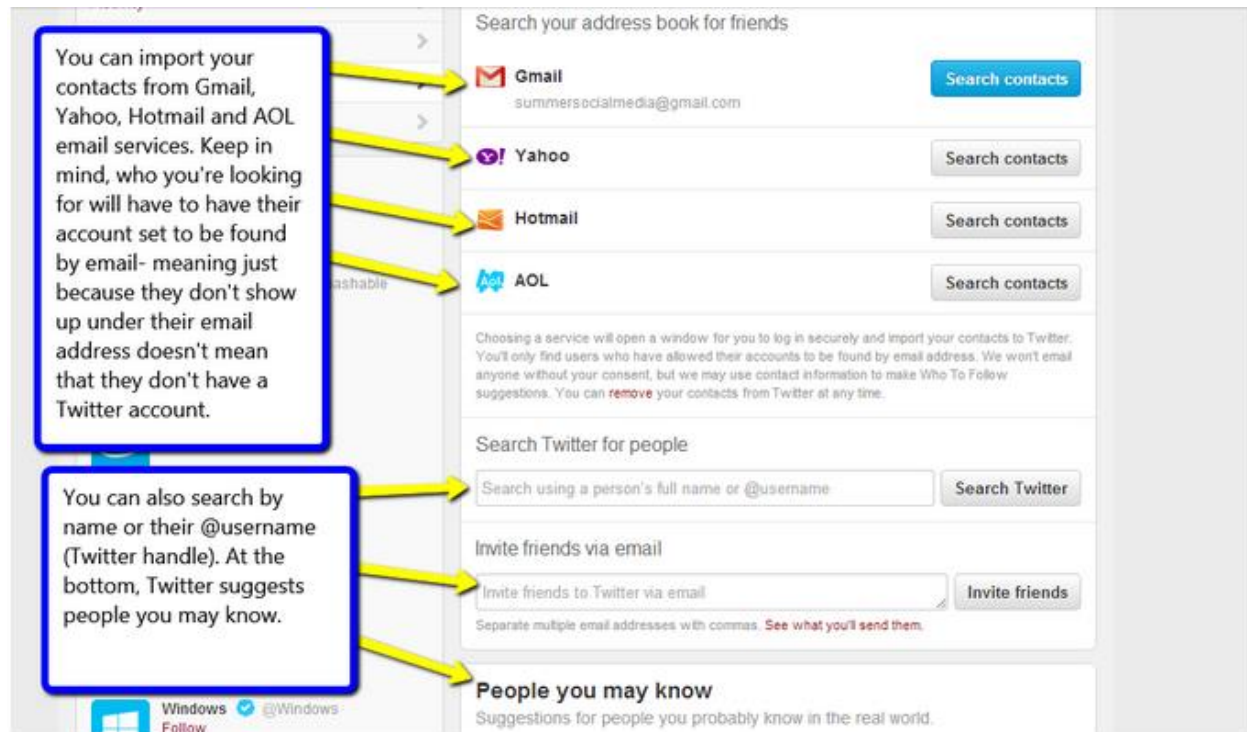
You can import your contacts from Gmail, Yahoo, Hotmail and AOL email services. Keep in mind, who you're looking for will have to have their account set to be found by email- meaning just because they don't show up under their email address doesn't mean that they don't have a Twitter account.

You can also search by name or their @username (Twitter handle). At the bottom, Twitter suggests people you may know.

ashable

Windows @Windows
Follow

Search your address book for friends

Gmail
summersocialmedia@gmail.com
Search contacts

Yahoo
Search contacts

Hotmail
Search contacts

AOL
Search contacts

Choosing a service will open a window for you to log in securely and import your contacts to Twitter. You'll only find users who have allowed their accounts to be found by email address. We won't email anyone without your consent, but we may use contact information to make Who To Follow suggestions. You can remove your contacts from Twitter at any time.

Search Twitter for people

Search using a person's full name or @username
Search Twitter

Invite friends via email

Invite friends to Twitter via email
Invite friends

Separate multiple email addresses with commas. See what you'll send them.

People you may know

Suggestions for people you probably know in the real world.